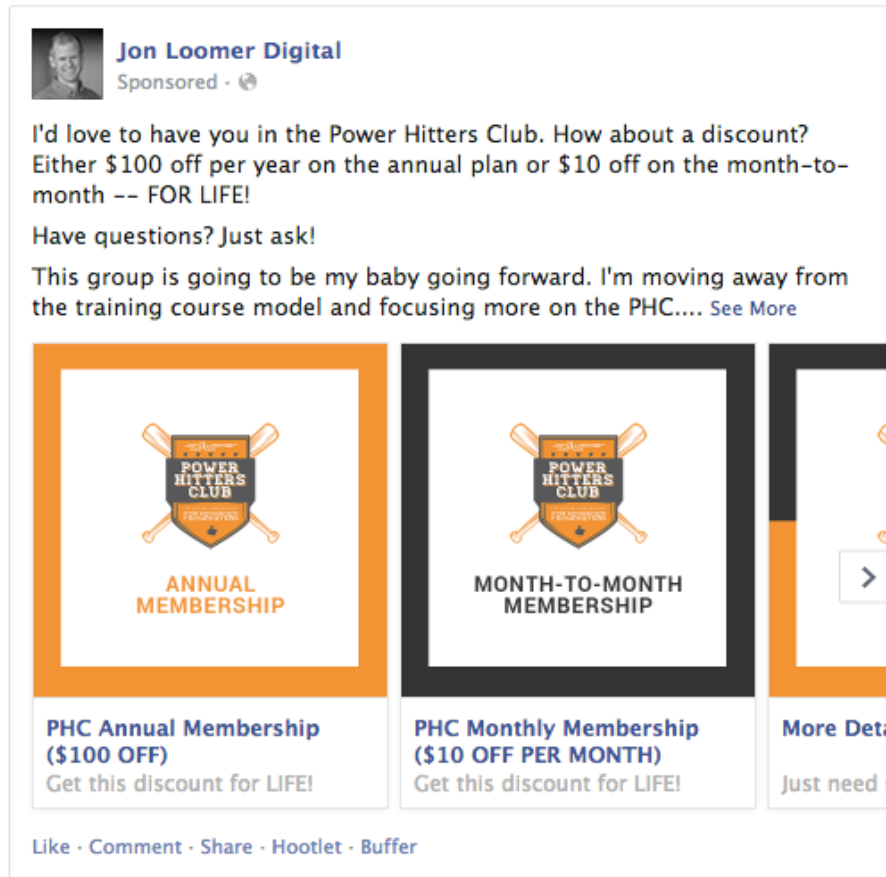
Jon Loomer Digital
Sponsored ·

I'd love to have you in the Power Hitters Club. How about a discount? Either \$100 off per year on the annual plan or \$10 off on the month-to-month -- FOR LIFE!

Have questions? Just ask!

This group is going to be my baby going forward. I'm moving away from the training course model and focusing more on the PHC.... See More

POWER HITTERS CLUB

ANNUAL MEMBERSHIP

PHC Annual Membership (\$100 OFF)
Get this discount for LIFE!

POWER HITTERS CLUB

MONTH-TO-MONTH MEMBERSHIP

PHC Monthly Membership (\$10 OFF PER MONTH)
Get this discount for LIFE!

More Deta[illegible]
Just need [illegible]

Like · Comment · Share · Hootlet · Buffer